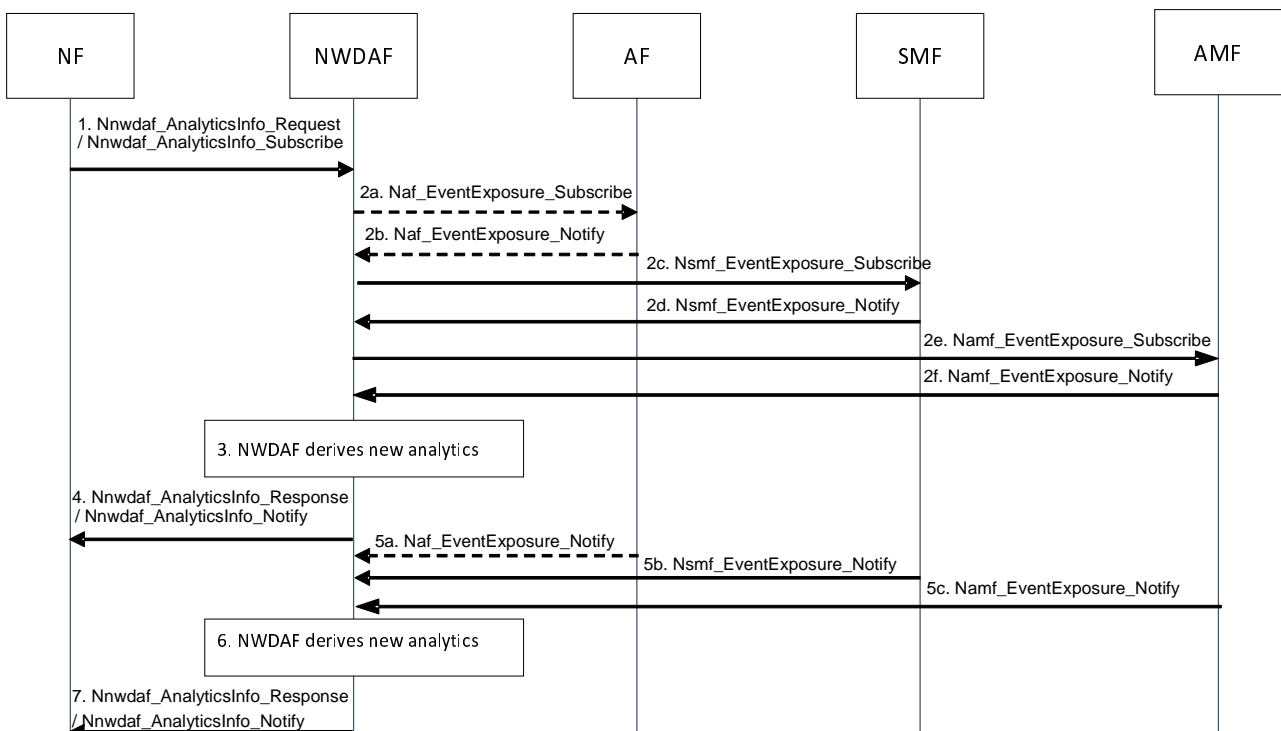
NF

NWDAF

AF

SMF

AMF

1. Nnwdaf_AnalyticsInfo_Request / Nnwdaf_AnalyticsInfo_Subscribe

2a. Naf_EventExposure_Subscribe

2b. Naf_EventExposure_Notify

2c. Nsmf_EventExposure_Subscribe

2d. Nsmf_EventExposure_Notify

2e. Namf_EventExposure_Subscribe

2f. Namf_EventExposure_Notify

3. NWDAF derives new analytics

4. Nnwdaf_AnalyticsInfo_Response / Nnwdaf_AnalyticsInfo_Notify

5a. Naf_EventExposure_Notify

5b. Nsmf_EventExposure_Notify

5c. Namf_EventExposure_Notify

6. NWDAF derives new analytics

7. Nnwdaf_AnalyticsInfo_Response / Nnwdaf_AnalyticsInfo_Notify